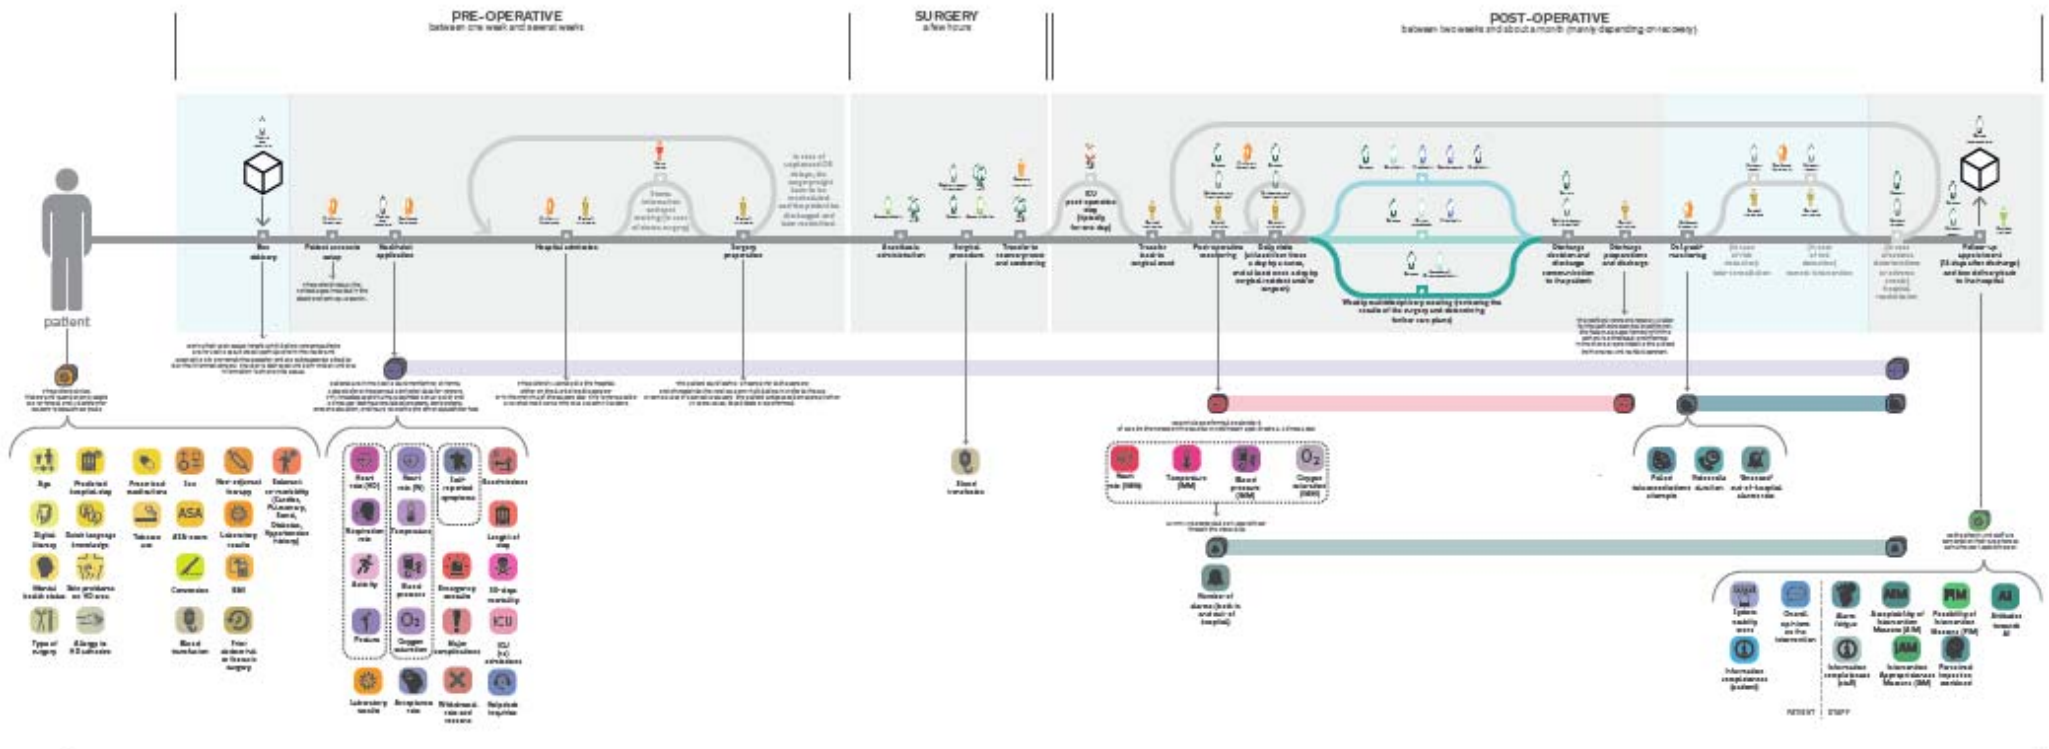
PRE-OPERATIVE
between one week and several weeks

SURGERY
a few hours

POST-OPERATIVE
between two weeks and about a month (mainly depending on recovery)

patient

Box delivery

Patient accounts setup

Healthdot application

Hospital admission

Surgery preparation

Anesthesia administration

Surgical procedure

Transfer to recovery room and monitoring

ICU post-operative stay (typically for one day)

Transfer back to surgical ward

Post-operative monitoring

Daily visits

Weekly multidisciplinary meeting

Discharge

Discharge preparation and discharge

Follow-up appointment

Age

Predicted hospital stay

Prescribed medications

Sex

Digital literacy

Tobacco use

ASA

ASA score

Laboratory results

BMI

Mental health status

Type of surgery

Blood transfusion

Heart rate (HD)

Heart rate (N)

Self-reported symptoms

Readmissions

Respiration rate

Temperature

Length of stay

Activity

Blood pressure

Emergency consults

30-days mortality

Posture

Oxygen saturation

Major complications

ICU admissions

Laboratory results

Acceptance rate

Withdrawal rate and reasons

Helpdesk inquiries

Blood transfusion

Heart rate (MM)

Temperature (MM)

Blood pressure (MM)

$O_2$

Oxygen saturation (MM)

Number of alarms (both in and out of hospital)

Patient teleconsultations

Teleconsult duration

AIM

FIM

IAM

AI

Information completeness (patient)

Information completeness (staff)

PATIENT

STAFF

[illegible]